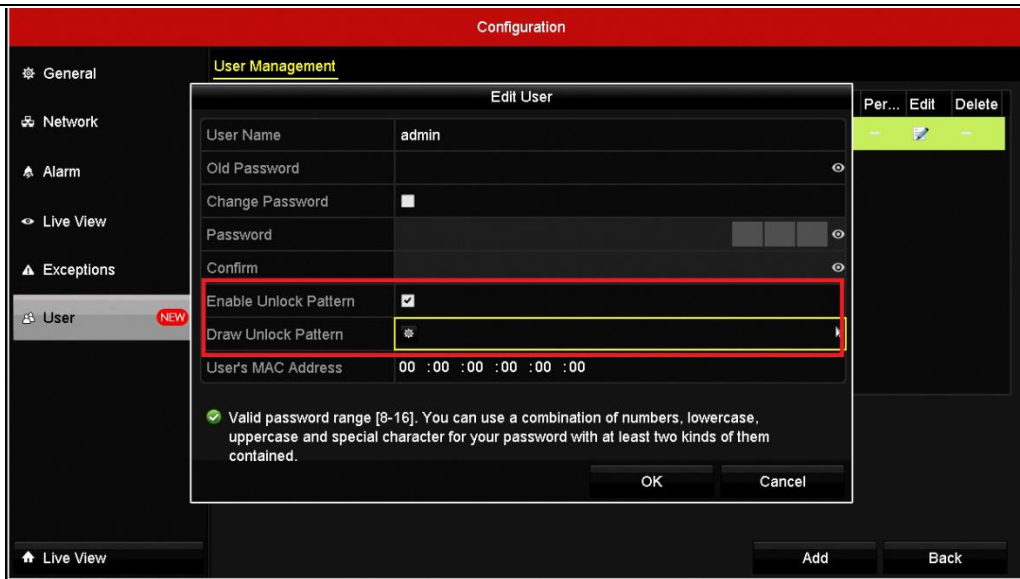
Configuration

General
Network
Alarm
Live View
Exceptions
User NEW

User Management

Per... Edit Delete

Edit User

User Name admin
Old Password
Change Password
Password
Confirm
Enable Unlock Pattern
Draw Unlock Pattern
User's MAC Address 00 :00 :00 :00 :00 :00

Valid password range [8-16]. You can use a combination of numbers, lowercase, uppercase and special character for your password with at least two kinds of them contained.

OK Cancel

Live View

Add Back